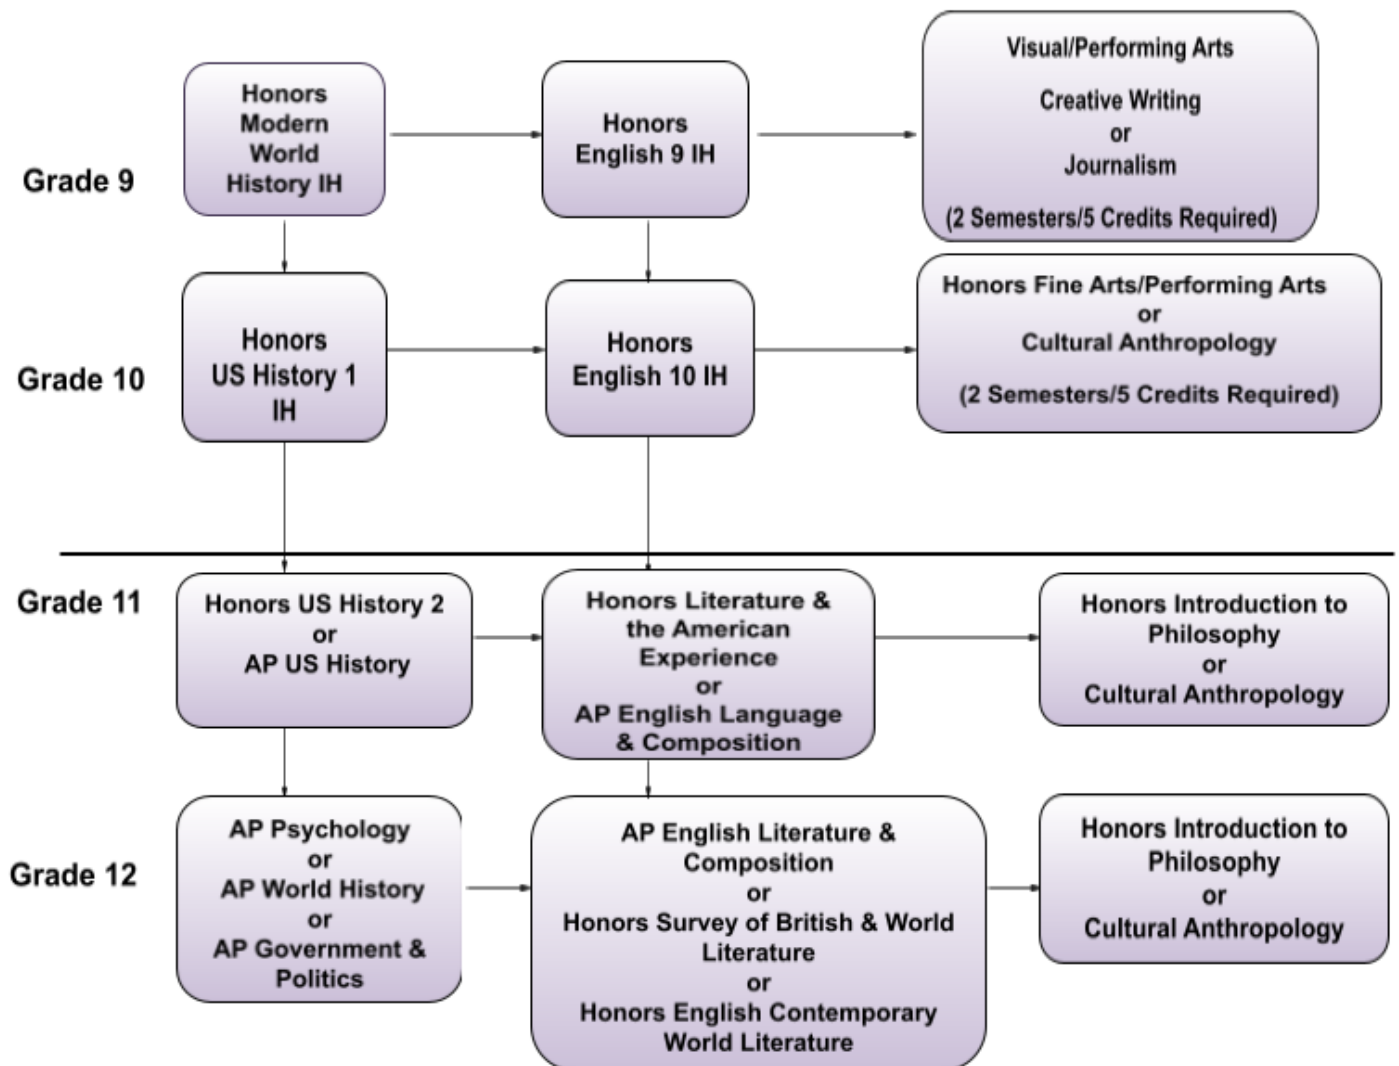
Grade 9

Honors Modern World History IH

Honors English 9 IH

Visual/Performing Arts

Creative Writing
or
Journalism

(2 Semesters/5 Credits Required)

Grade 10

Honors US History 1 IH

Honors English 10 IH

Honors Fine Arts/Performing Arts
or
Cultural Anthropology

(2 Semesters/5 Credits Required)

Grade 11

Honors US History 2
or
AP US History

Honors Literature & the American Experience
or
AP English Language & Composition

Honors Introduction to Philosophy
or
Cultural Anthropology

Grade 12

AP Psychology
or
AP World History
or
AP Government & Politics

AP English Literature & Composition
or
Honors Survey of British & World Literature
or
Honors English Contemporary World Literature

Honors Introduction to Philosophy
or
Cultural Anthropology